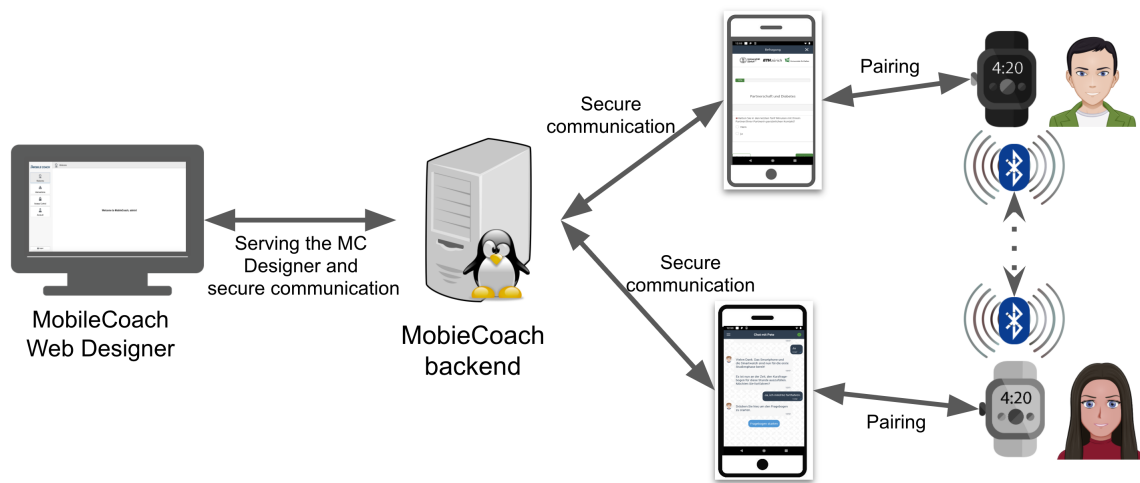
Serving the MC Designer and secure communication

MobileCoach Web Designer

Welcome to MobileCoach, admin!

Secure communication

Secure communication

MobieCoach backend

Partnerschaft und Diabetes

Pairing

4:20

Pairing

4:20